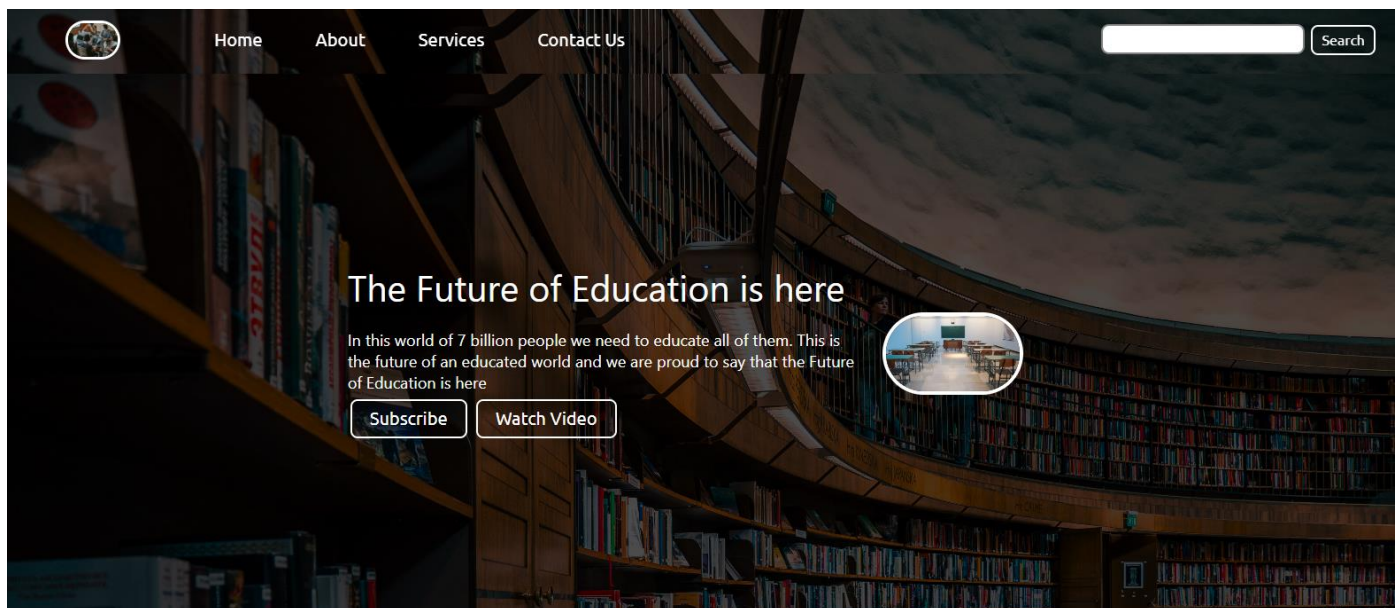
Home About Services Contact Us

Search

The Future of Education is here

In this world of 7 billion people we need to educate all of them. This is the future of an educated world and we are proud to say that the Future of Education is here

Subscribe Watch Video